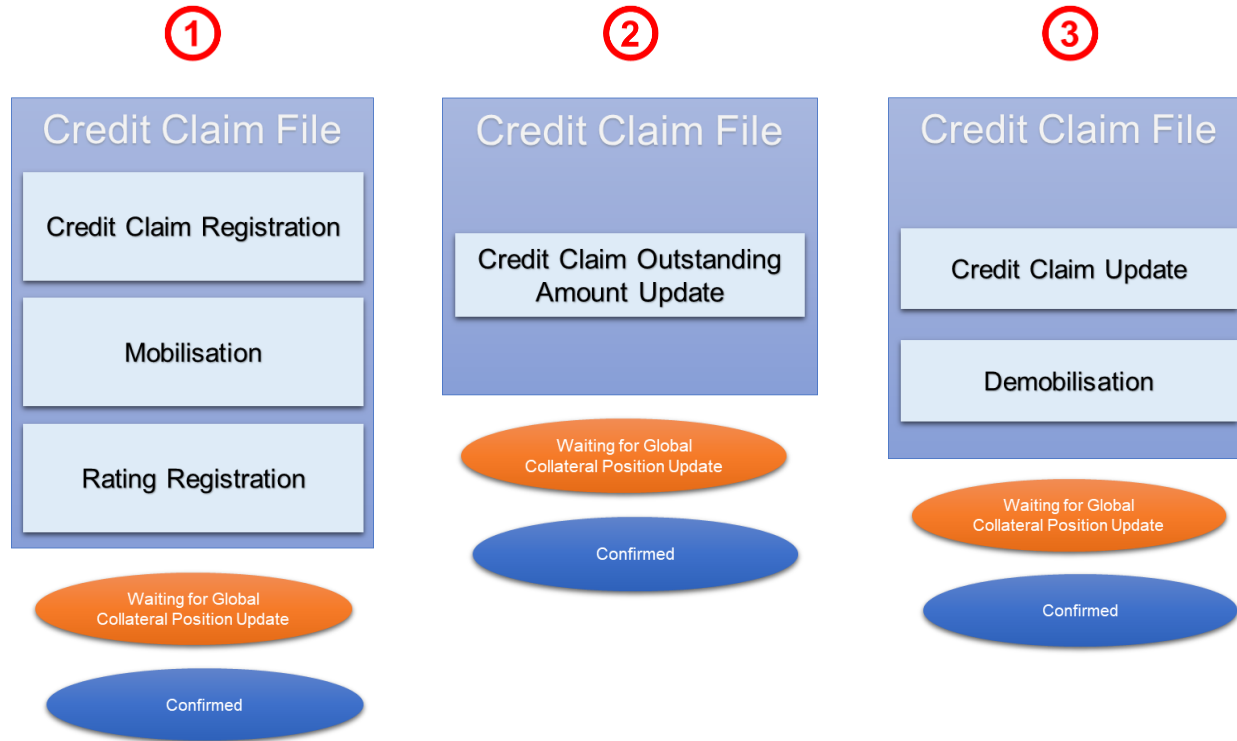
1

Credit Claim File

Credit Claim Registration

Mobilisation

Rating Registration

Waiting for Global Collateral Position Update

Confirmed

2

Credit Claim File

Credit Claim Outstanding Amount Update

Waiting for Global Collateral Position Update

Confirmed

3

Credit Claim File

Credit Claim Update

Demobilisation

Waiting for Global Collateral Position Update

Confirmed